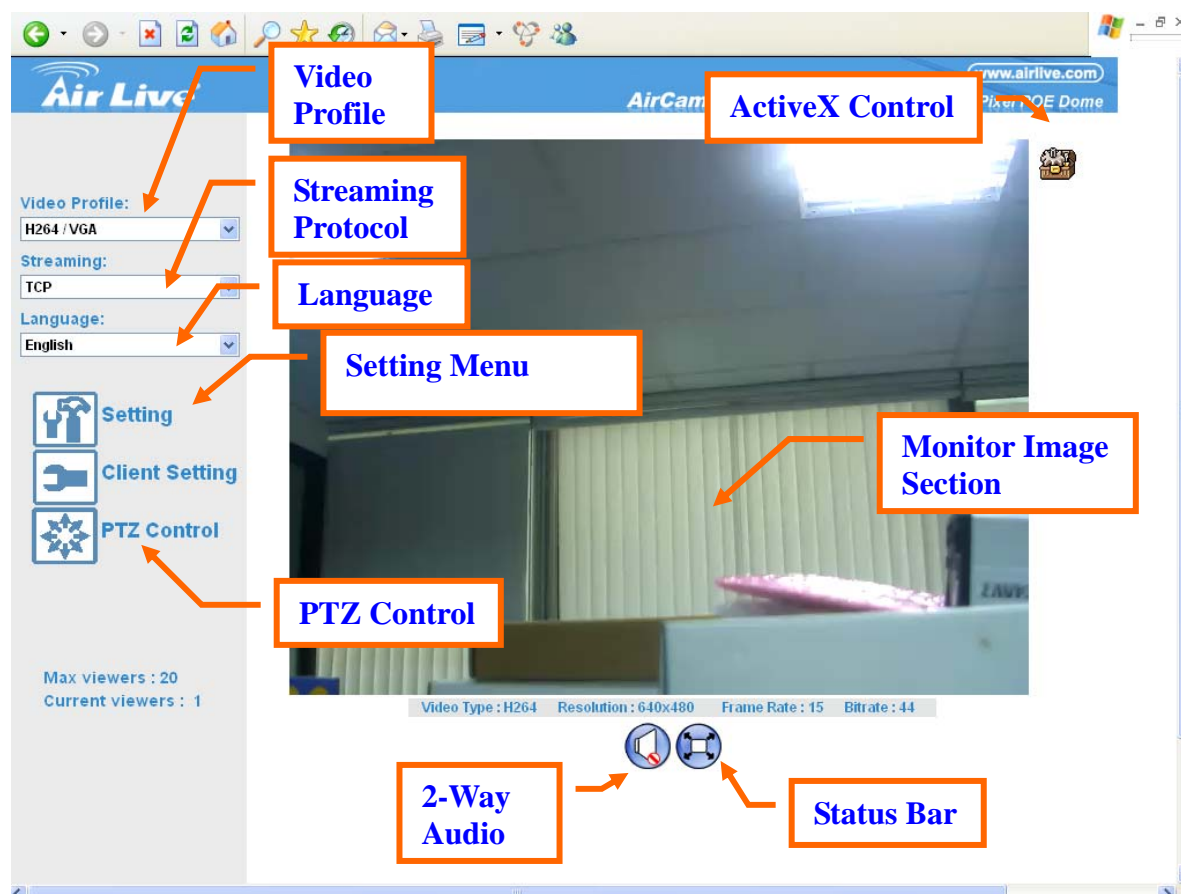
Air Live

www.airlive.com

AirCam

Pixel POE Dome

Video Profile

ActiveX Control

Video Profile:

H264 / VGA

Streaming Protocol

Streaming:

TCP

Language

Language:

English

Setting Menu

Setting

Client Setting

PTZ Control

Monitor Image Section

PTZ Control

Max viewers : 20

Current viewers : 1

Video Type : H264 Resolution : 640x480 Frame Rate : 15 Bitrate : 44

2-Way Audio

Status Bar